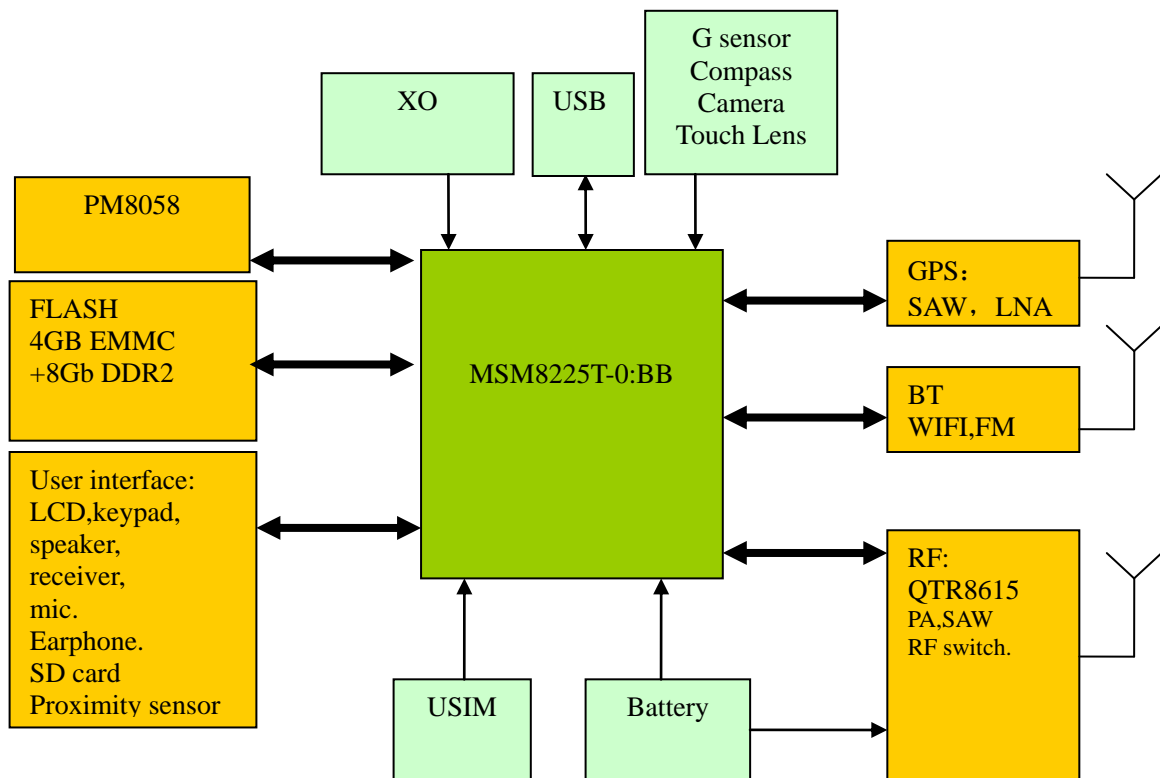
XO

USB

G sensor
Compass
Camera
Touch Lens

PM8058

FLASH
4GB EMMC
+8Gb DDR2

User interface:
LCD,keypad,
speaker,
receiver,
mic.
Earphone.
SD card
Proximity sensor

MSM8225T-0:BB

GPS：
SAW，LNA

BT
WIFI,FM

RF:
QTR8615
PA,SAW
RF switch.

USIM

Battery